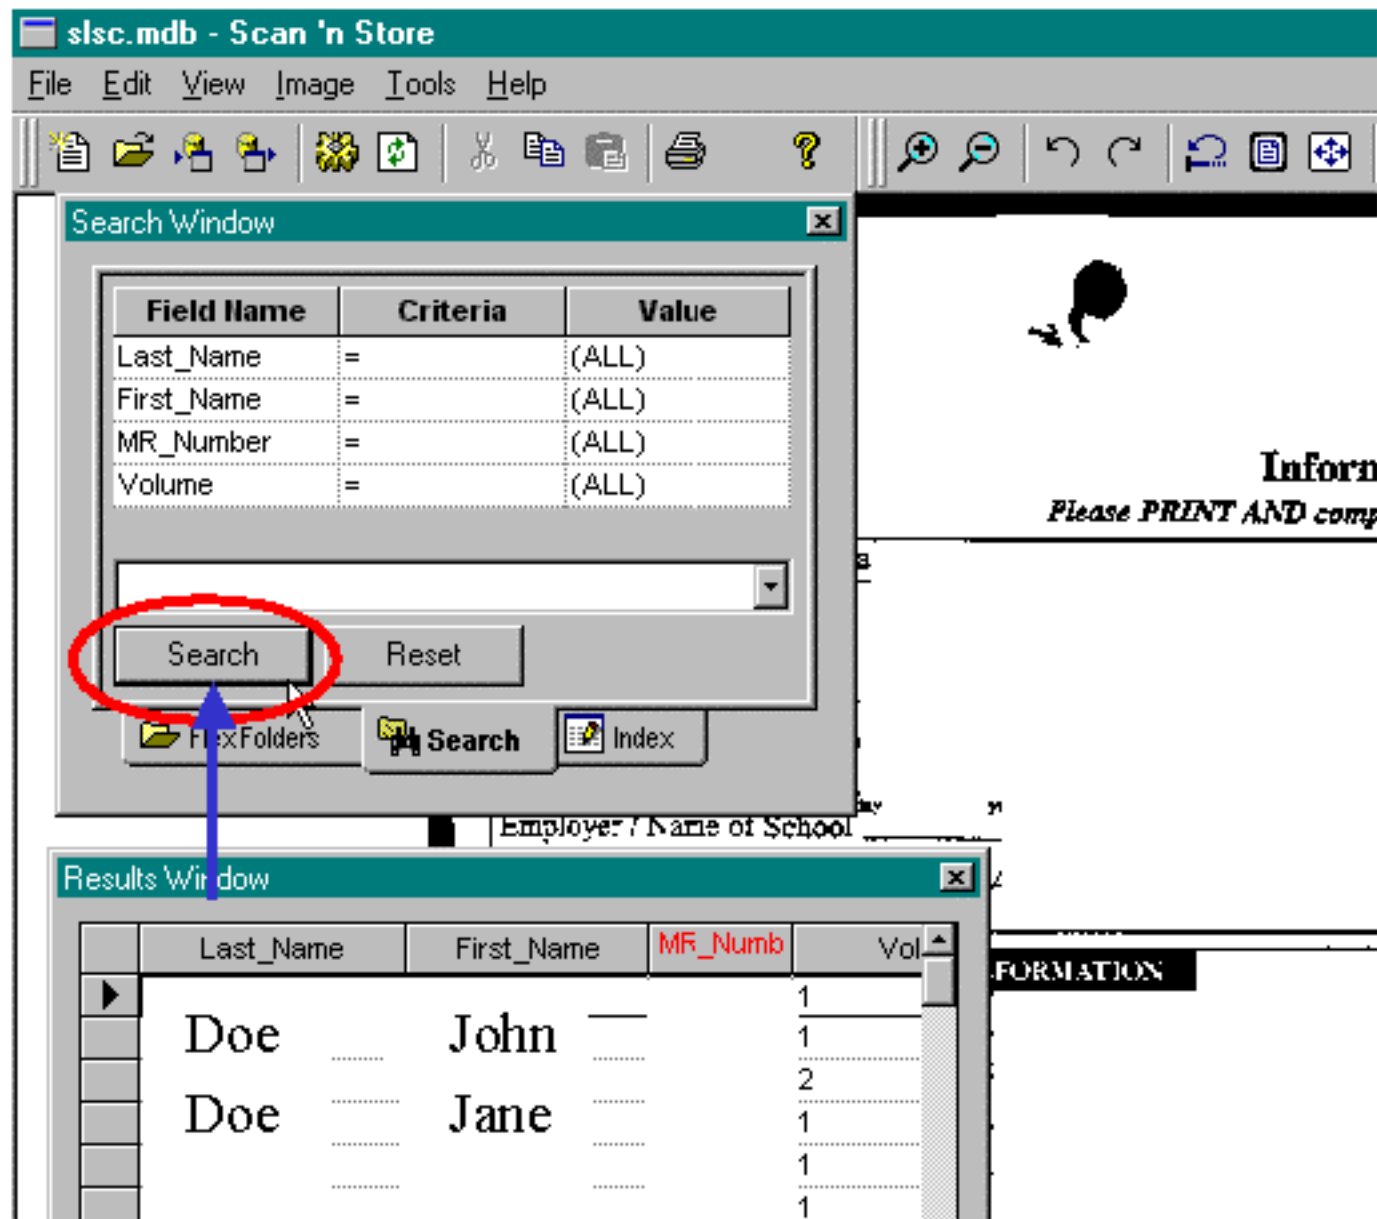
slsc.mdb - Scan 'n Store

File Edit View Image Tools Help

Search Window

| Field Name | Criteria | Value |
|---|---|---|
| Last_Name | = | (ALL) |
| First_Name | = | (ALL) |
| MR_Number | = | (ALL) |
| Volume | = | (ALL) |

Search Reset

FlexFolders Search Index

Inforn
Please PRINT AND comp

Employer / Name of School

Results Window

| | Last_Name | First_Name | MR_Numb | Vol |
|---|---|---|---|---|
| ▶ | | | | 1 |
| | Doe | John | | 1 |
| | | | | 2 |
| | Doe | Jane | | 1 |
| | | | | 1 |
| | | | | 1 |

FORMATION